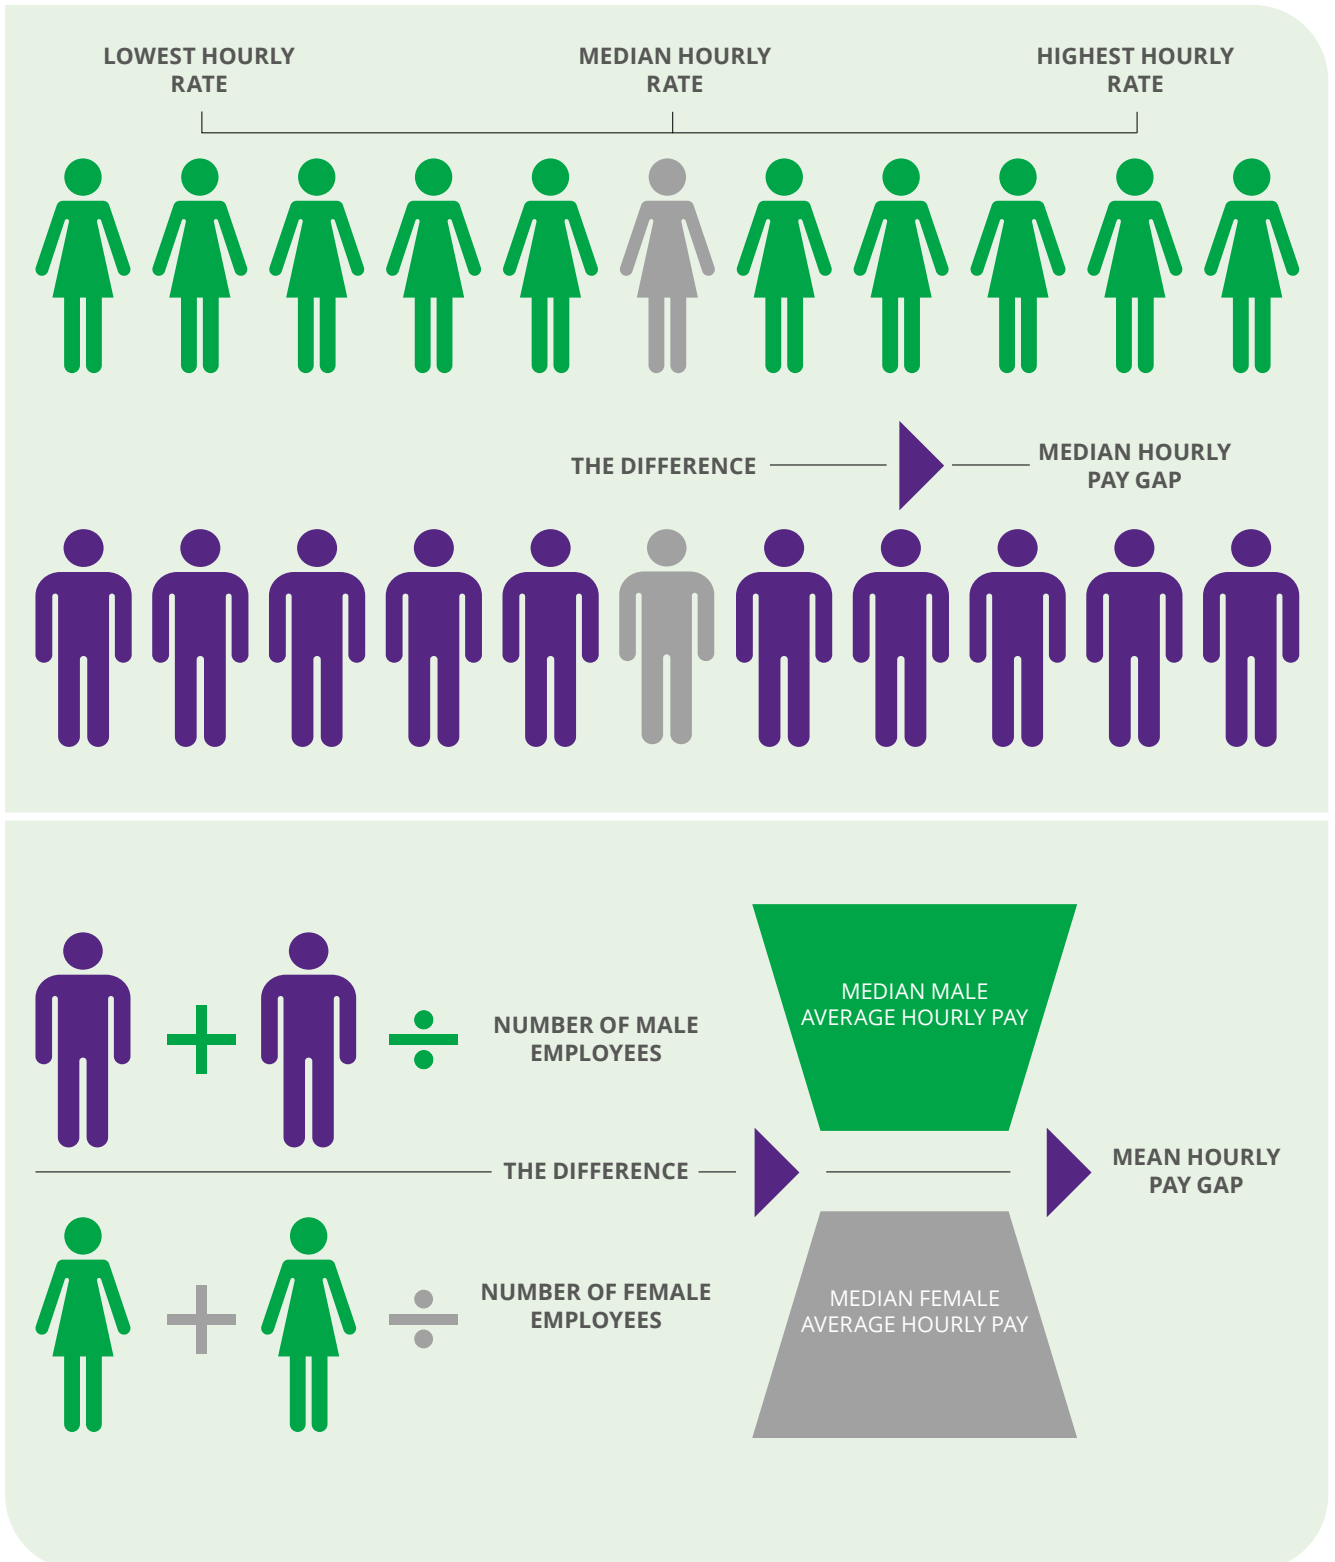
LOWEST HOURLY RATE

MEDIAN HOURLY RATE

HIGHEST HOURLY RATE

THE DIFFERENCE

MEDIAN HOURLY PAY GAP

NUMBER OF MALE EMPLOYEES

MEDIAN MALE AVERAGE HOURLY PAY

THE DIFFERENCE

MEAN HOURLY PAY GAP

NUMBER OF FEMALE EMPLOYEES

MEDIAN FEMALE AVERAGE HOURLY PAY